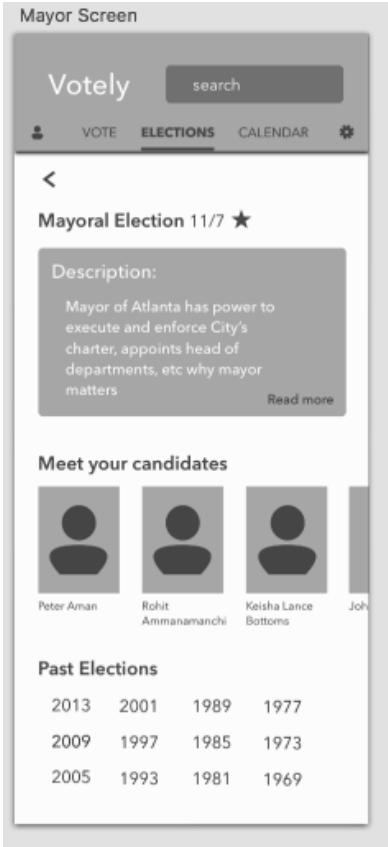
Mayor Screen

Votely

search

VOTE ELECTIONS CALENDAR

<

Mayoral Election 11/7 ★

Description:

Mayor of Atlanta has power to execute and enforce City's charter, appoints head of departments, etc why mayor matters

Read more

Meet your candidates

Peter Aman

Rohit Ammanamanchi

Keisha Lance Bottoms

Joh

Past Elections

| 2013 | 2001 | 1989 | 1977 |
|---|---|---|---|
| 2009 | 1997 | 1985 | 1973 |
| 2005 | 1993 | 1981 | 1969 |